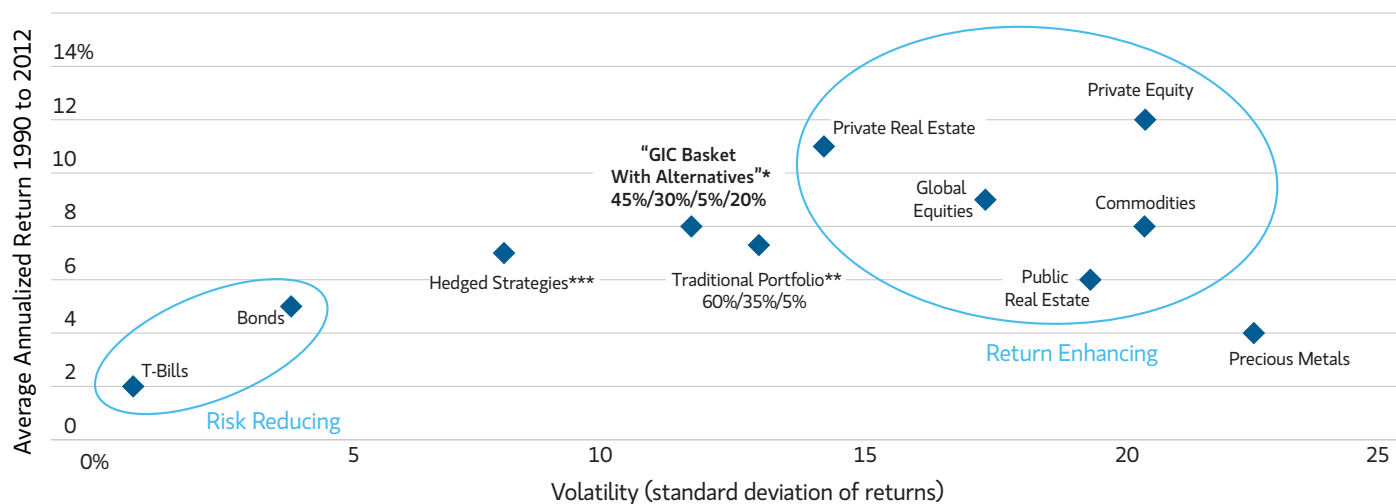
Average Annualized Return 1990 to 2012

14%
12
10
8
6
4
2
0

Private Equity
Private Real Estate
"GIC Basket With Alternatives"* 45%/30%/5%/20%
Global Equities
Commodities
Hedged Strategies***
Traditional Portfolio** 60%/35%/5%
Public Real Estate
Bonds
T-Bills
Return Enhancing
Precious Metals
Risk Reducing

0%
5
10
15
20
25

Volatility (standard deviation of returns)